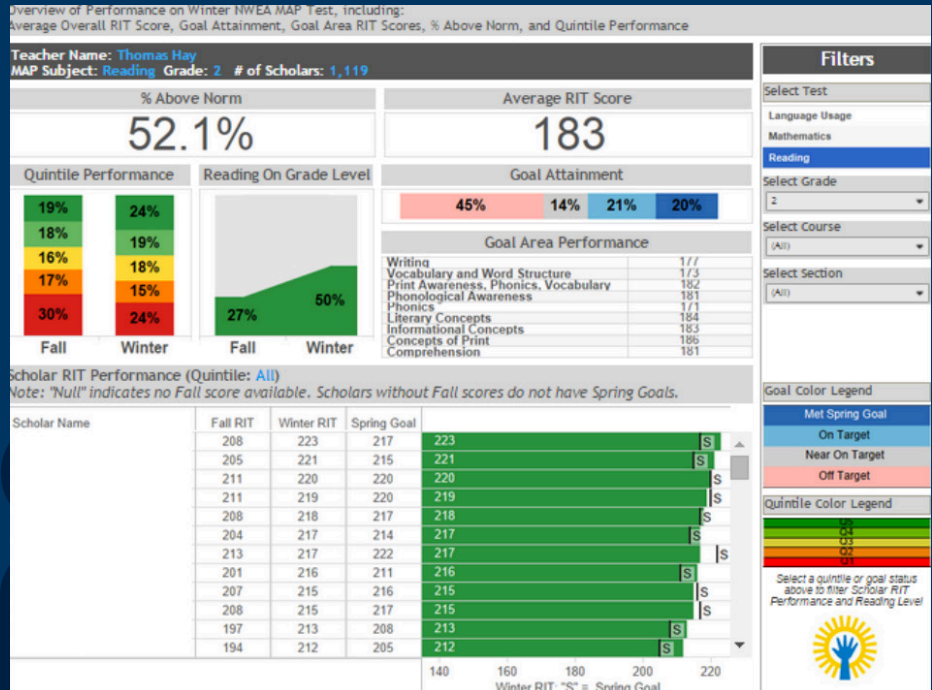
Overview of Performance on Winter NWEA MAP Test, including:
Average Overall RIT Score, Goal Attainment, Goal Area RIT Scores, % Above Norm, and Quintile Performance

Teacher Name: Thomas Hay
MAP Subject: Reading Grade: 2 # of Scholars: 1,119

% Above Norm
52.1%

Average RIT Score
183

Quintile Performance

| Fall | Winter |
|---|---|
| 19% | 24% |
| 18% | 19% |
| 16% | 18% |
| 17% | 15% |
| 30% | 24% |

Fall Winter

Reading On Grade Level
27% 50%
Fall Winter

Goal Attainment
45% 14% 21% 20%

Goal Area Performance

| | |
|---|---|
| Writing | 177 |
| Vocabulary and Word Structure | 173 |
| Print Awareness, Phonics, Vocabulary | 182 |
| Phonological Awareness | 181 |
| Phonics | 171 |
| Literary Concepts | 184 |
| Informational Concepts | 183 |
| Concepts of Print | 186 |
| Comprehension | 181 |

Scholar RIT Performance (Quintile: All)
Note: "Null" indicates no Fall score available. Scholars without Fall scores do not have Spring Goals.

| Scholar Name | Fall RIT | Winter RIT | Spring Goal | |
|---|---|---|---|---|
| | 208 | 223 | 217 | 223 S |
| | 205 | 221 | 215 | 221 S |
| | 211 | 220 | 220 | 220 S |
| | 211 | 219 | 220 | 219 S |
| | 208 | 218 | 217 | 218 S |
| | 204 | 217 | 214 | 217 S |
| | 213 | 217 | 222 | 217 S |
| | 201 | 216 | 211 | 216 S |
| | 207 | 215 | 216 | 215 S |
| | 208 | 215 | 217 | 215 S |
| | 197 | 213 | 208 | 213 S |
| | 194 | 212 | 205 | 212 S |

140 160 180 200 220
Winter RIT; "S" = Spring Goal

Filters
Select Test
Language Usage
Mathematics
Reading
Select Grade
2
Select Course
(All)
Select Section
(All)

Goal Color Legend
Met Spring Goal
On Target
Near On Target
Off Target

Quintile Color Legend
Q5
Q4
Q3
Q2
Q1

Select a quintile or goal status above to filter Scholar RIT Performance and Reading Level